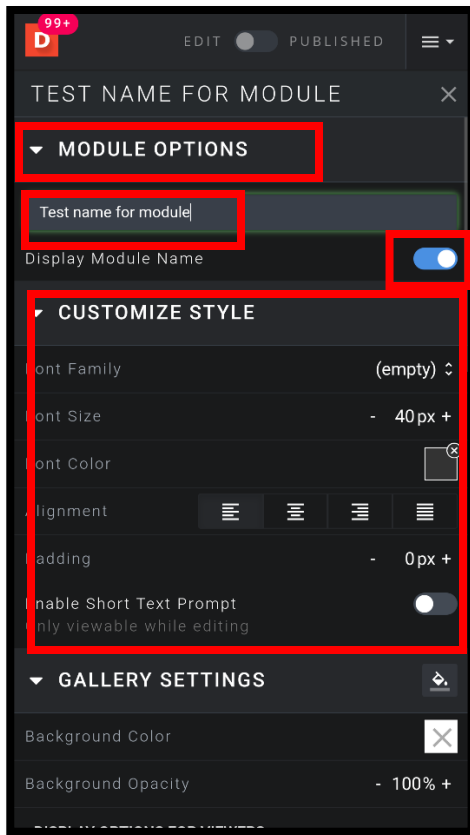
99+
D
EDIT PUBLISHED

TEST NAME FOR MODULE

MODULE OPTIONS

Test name for module

Display Module Name

CUSTOMIZE STYLE

ont Family (empty)

ont Size - 40px +

ont Color

lignment

adding - 0px +

nable Short Text Prompt
nly viewable while editing

GALLERY SETTINGS

Background Color

Background Opacity - 100% +

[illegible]